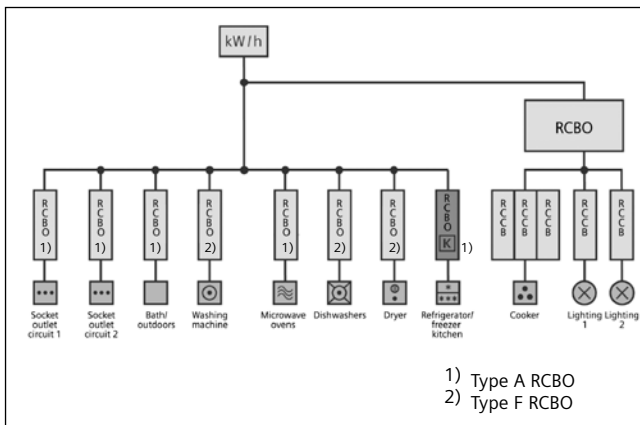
kW/h

RCBO

RCBO 1)
RCBO 1)
RCBO 1)
RCBO 2)
RCBO 1)
RCBO 2)
RCBO 2)
RCBO K 1)
RCCB
RCCB
RCCB
RCCB
RCCB

Socket outlet circuit 1
Socket outlet circuit 2
Bath/ outdoors
Washing machine
Microwave ovens
Dishwashers
Dryer
Refrigerator/ freezer kitchen
Cooker
Lighting 1
Lighting 2

1) Type A RCBO
2) Type F RCBO